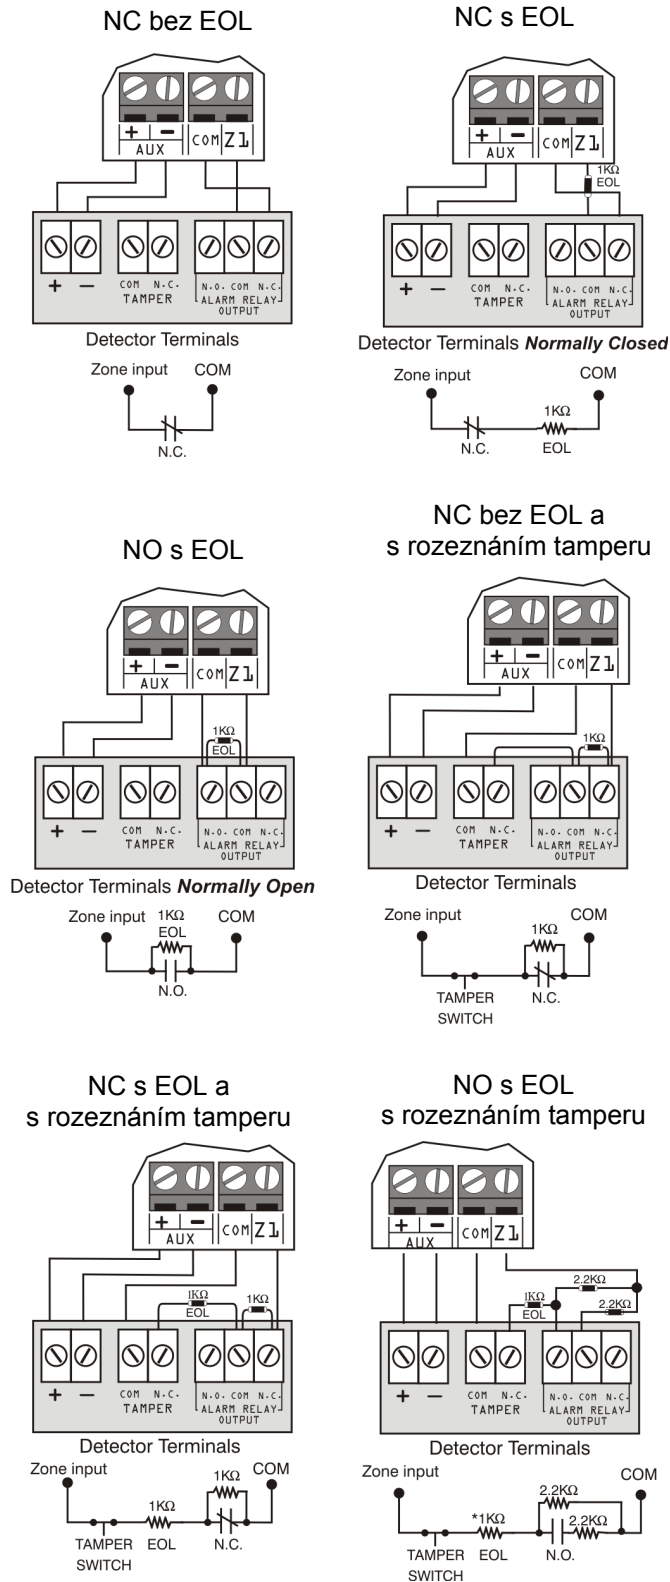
NC bez EOL

+ – AUX COM Z1

+ – COM N.C. TAMPER N.O. COM N.C. ALARM RELAY OUTPUT

Detector Terminals

Zone input COM

N.C.

NC s EOL

+ – AUX COM Z1

1KΩ EOL

+ – COM N.C. TAMPER N.O. COM N.C. ALARM RELAY OUTPUT

Detector Terminals ***Normally Closed***

Zone input COM

1KΩ

N.C. EOL

NO s EOL

+ – AUX COM Z1

1KΩ EOL

+ – COM N.C. TAMPER N.O. COM N.C. ALARM RELAY OUTPUT

Detector Terminals ***Normally Open***

Zone input 1KΩ EOL COM

N.O.

NC bez EOL a s rozeznáním tamperu

+ – AUX COM Z1

1KΩ

+ – COM N.C. TAMPER N.O. COM N.C. ALARM RELAY OUTPUT

Detector Terminals

Zone input COM

1KΩ

TAMPER SWITCH N.C.

NC s EOL a s rozeznáním tamperu

+ – AUX COM Z1

1KΩ EOL 1KΩ

+ – COM N.C. TAMPER N.O. COM N.C. ALARM RELAY OUTPUT

Detector Terminals

Zone input 1KΩ COM

1KΩ

TAMPER SWITCH EOL N.C.

NO s EOL s rozeznáním tamperu

+ – AUX COM Z1

2.2KΩ 1KΩ EOL 2.2KΩ

+ – COM N.C. TAMPER N.O. COM N.C. ALARM RELAY OUTPUT

Detector Terminals

Zone input COM

2.2KΩ

*1KΩ 2.2KΩ

TAMPER SWITCH EOL N.O.